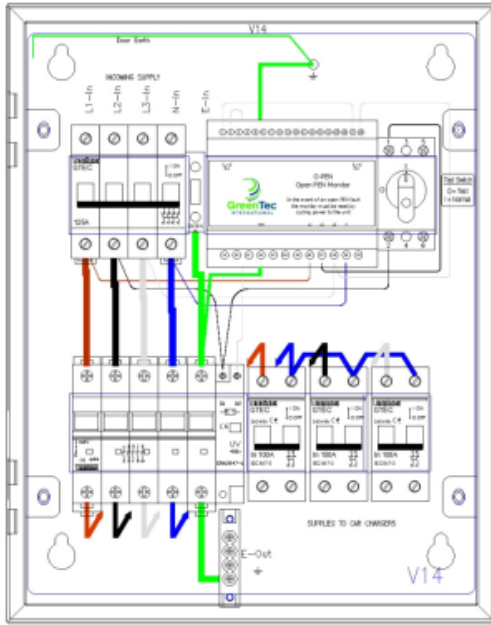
V14

Door Earth

INCOMING SUPPLY

L1-In L2-In L3-In N-In E-In

GTEC

125A

O-PEN
Open PEN Monitor

In the event of an open PEN fault the monitor must be reset by cycling power to the unit

GreenTec
INTERNATIONAL

Test Switch
0= Test
1= Normal

GTEC

GTEC

GTEC

GTEC

SUPPLIES TO CAR CHARGERS

E-Out

V14